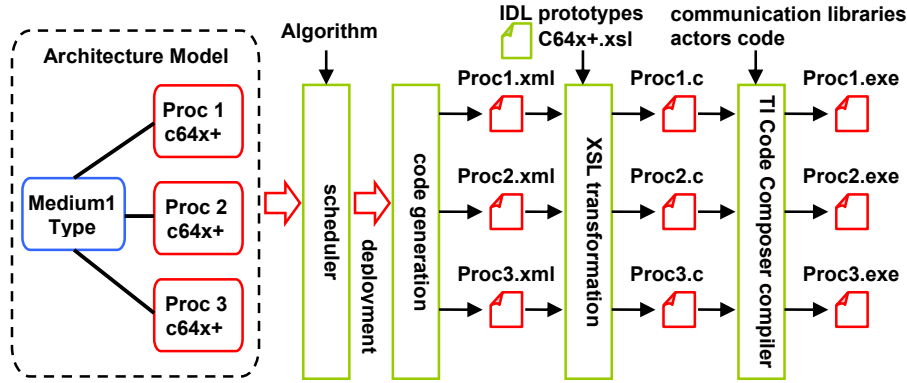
Architecture Model

Proc 1
c64x+

Medium1
Type

Proc 2
c64x+

Proc 3
c64x+

Algorithm

scheduler

deployment

code generation

IDL prototypes
C64x+.xsl

Proc1.xml

Proc2.xml

Proc3.xml

XSL transformation

communication libraries
actors code

Proc1.c

Proc2.c

Proc3.c

TI Code Composer compiler

Proc1.exe

Proc2.exe

Proc3.exe